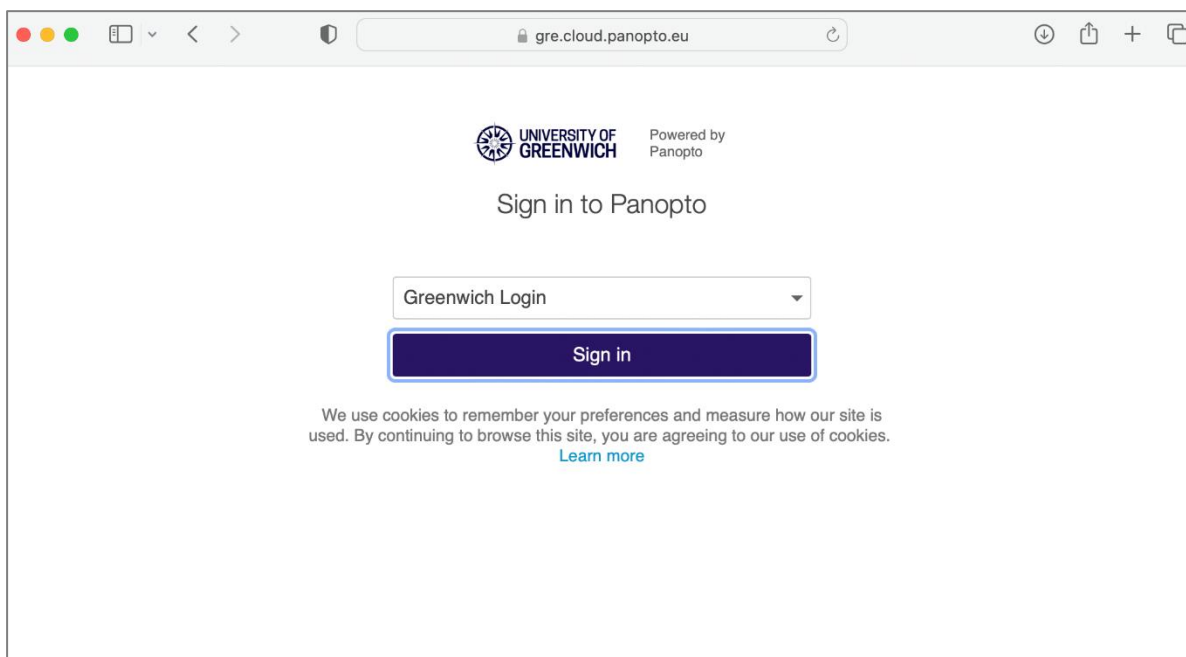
gre.cloud.panopto.eu

UNIVERSITY OF GREENWICH

Powered by Panopto

Sign in to Panopto

Greenwich Login

Sign in

We use cookies to remember your preferences and measure how our site is used. By continuing to browse this site, you are agreeing to our use of cookies.
Learn more